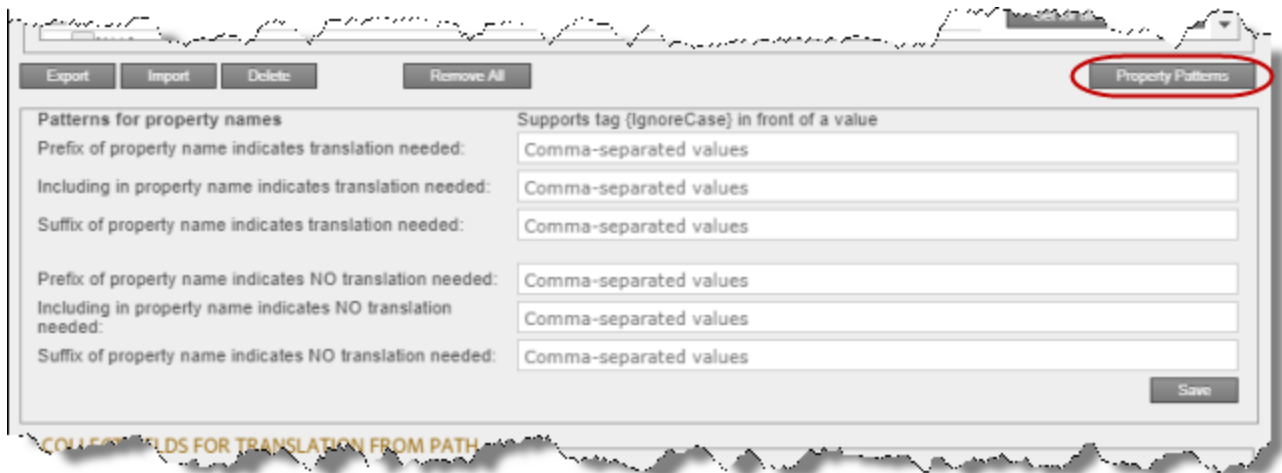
Export Import Delete Remove All Property Patterns

Patterns for property names

Supports tag {IgnoreCase} in front of a value

Prefix of property name indicates translation needed: Comma-separated values

Including in property name indicates translation needed: Comma-separated values

Suffix of property name indicates translation needed: Comma-separated values

Prefix of property name indicates NO translation needed: Comma-separated values

Including in property name indicates NO translation needed: Comma-separated values

Suffix of property name indicates NO translation needed: Comma-separated values

Save

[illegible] FOR TRANSLATION FROM PATH